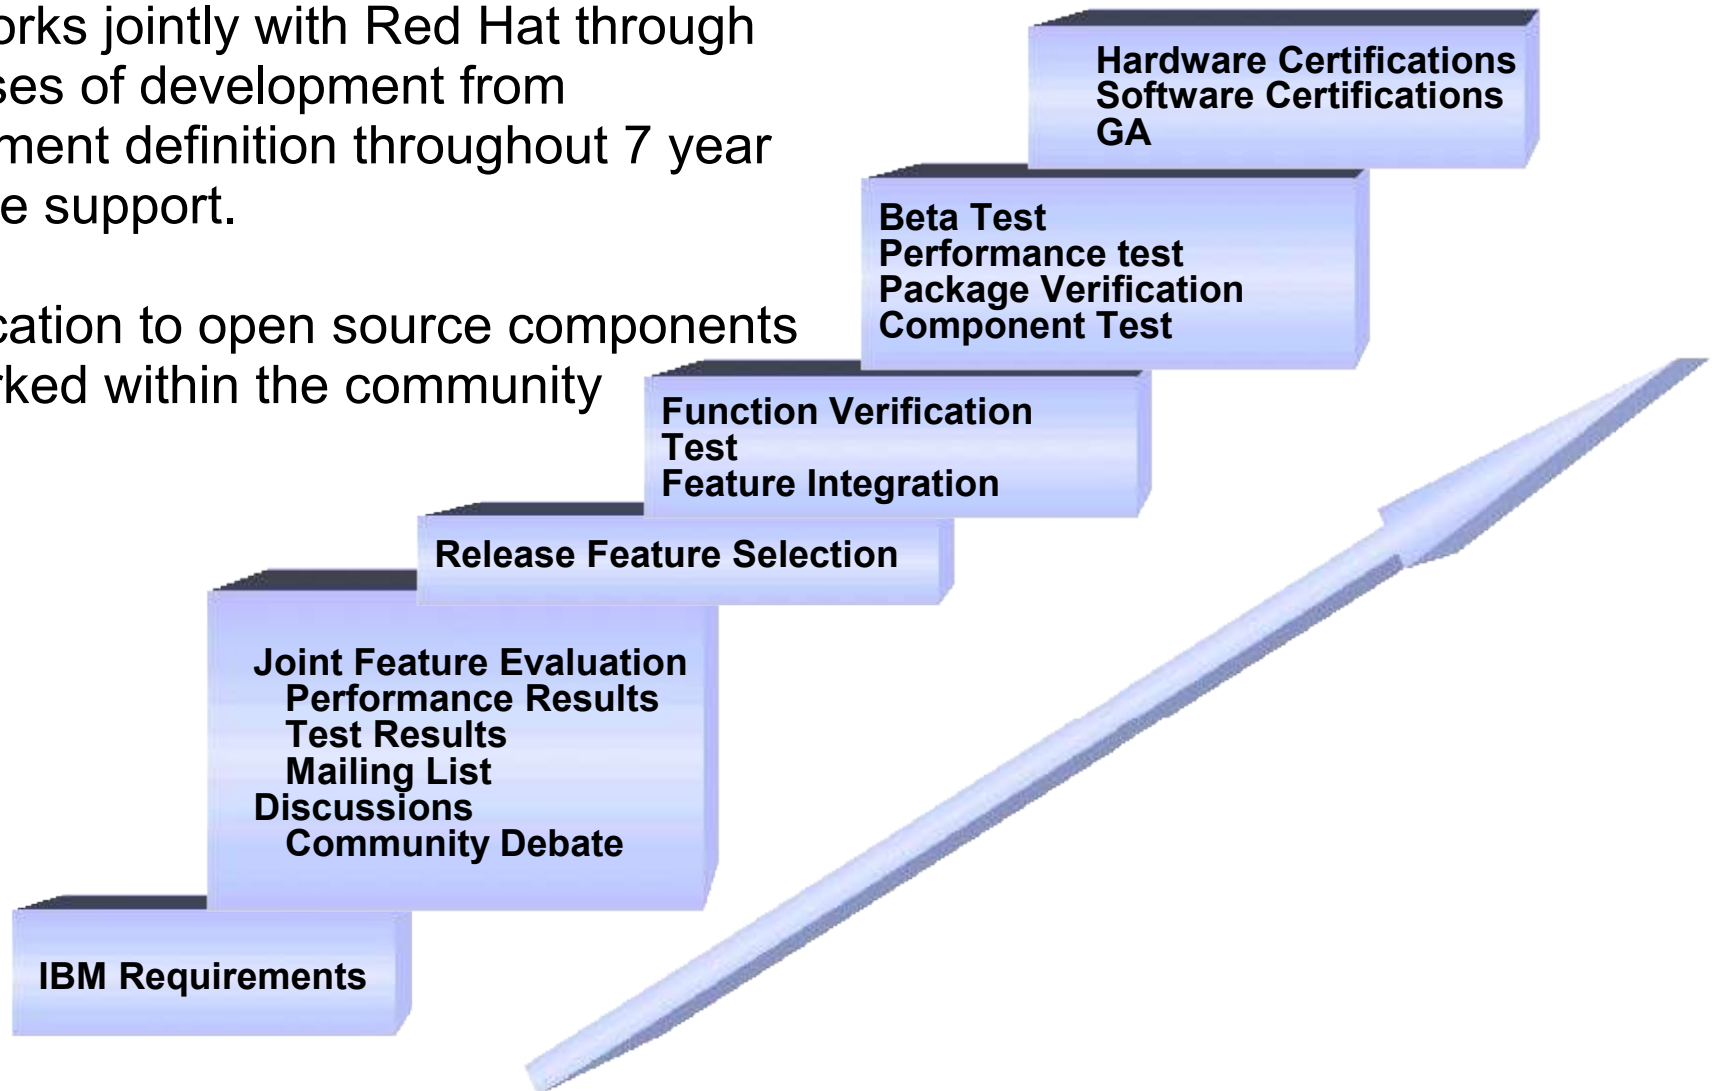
orks jointly with Red Hat through ses of development from ment definition throughout 7 year e support.

cation to open source components rked within the community

Hardware Certifications
Software Certifications
GA

Beta Test
Performance test
Package Verification
Component Test

Function Verification Test
Feature Integration

Release Feature Selection

Joint Feature Evaluation
Performance Results
Test Results
Mailing List Discussions
Community Debate

IBM Requirements